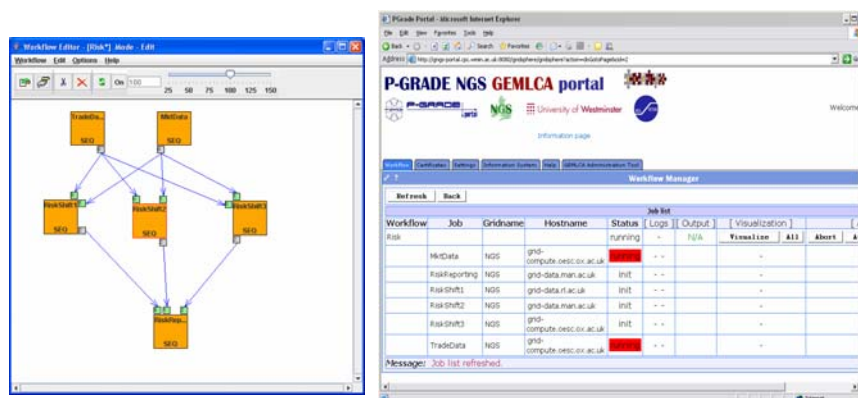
Workflow Editor - [Risk*] Mode - Edit

Workflow Edit Options Help

On 100

25 50 75 100 125 150

TradeDa...
SEQ

MktData
SEQ

RiskShift1
SEQ

RiskShift2
SEQ

RiskShift3
SEQ

RiskRep...
SEQ

P-Grade Portal - Microsoft Internet Explorer

File Edit View Favorites Tools Help

Back Search Favorites

Address http://pgrade-portal.cpc.wmin.ac.uk:8080/gridsphere/gridsphere?cid=...

P-GRADE NGS GEMLCA portal

P-GRADE NGS University of Westminster

Information page

Welcom

Workflow Certificates Settings Information System Help GEMLCA Administration Tool

Workflow Manager

Refresh Back

Job list

| Workflow | Job | Gridname | Hostname | Status | [ Logs ] | [ Output ] | [ Visualization ] | | | |
|---|---|---|---|---|---|---|---|---|---|---|
| Risk | | | | running | - | N/A | Visualize | All | Abort | A |
| | MktData | NGS | grid-compute.oesc.ox.ac.uk | running | - - | | - | | | |
| | RiskReporting | NGS | grid-data.man.ac.uk | init | - - | | - | | | |
| | RiskShift1 | NGS | grid-data.rl.ac.uk | init | - - | | - | | | |
| | RiskShift2 | NGS | grid-data.man.ac.uk | init | - - | | - | | | |
| | RiskShift3 | NGS | grid-compute.oesc.ox.ac.uk | init | - - | | - | | | |
| | TradeData | NGS | grid-compute.oesc.ox.ac.uk | running | - - | | - | | | |

Message: Job list refreshed.